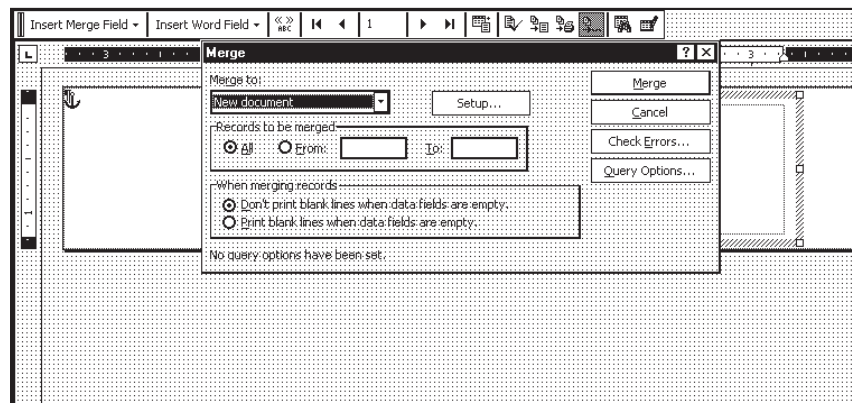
Insert Merge Field ▾ Insert Word Field ▾ «» ABC 1

3

Merge

? X

Merge to:

New document

Setup...

Records to be merged

All From: To:

When merging records

Don't print blank lines when data fields are empty.

Print blank lines when data fields are empty.

No query options have been set.

Merge

Cancel

Check Errors...

Query Options...

3